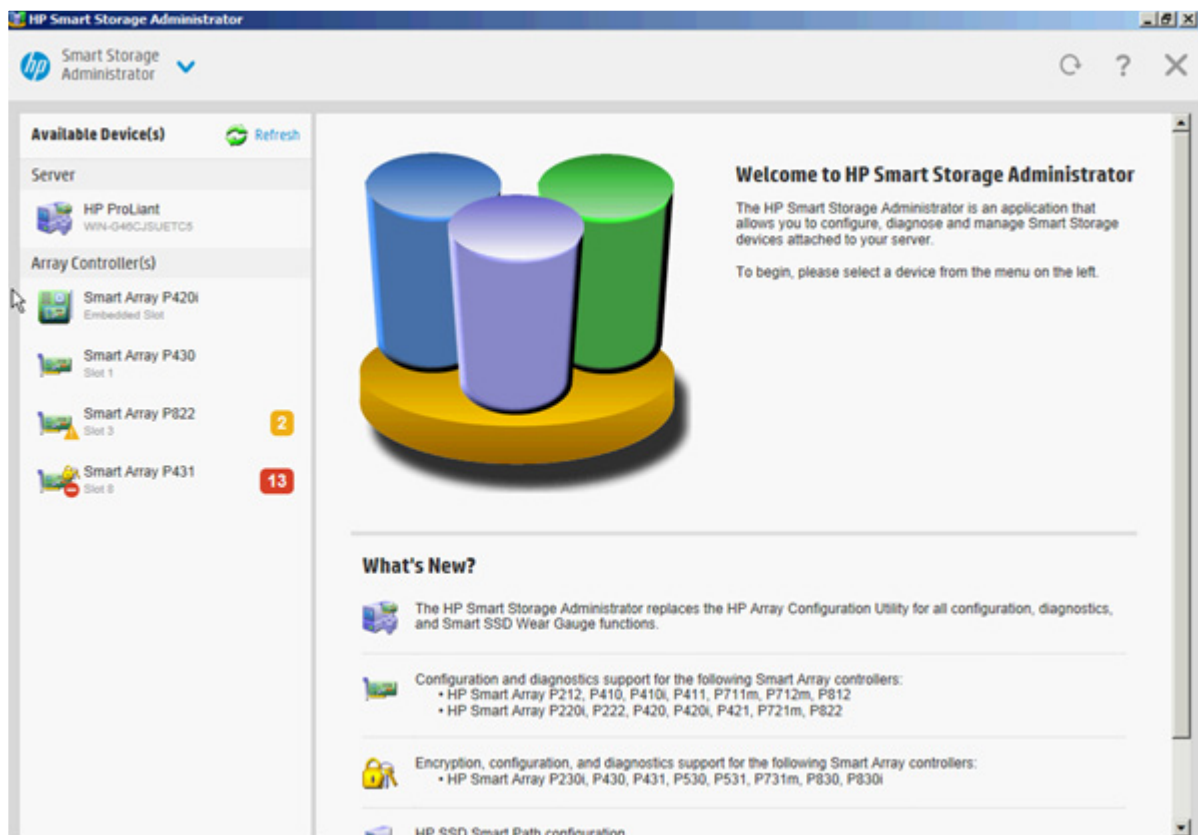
HP Smart Storage Administrator

hp Smart Storage Administrator

Available Device(s) Refresh

Server

HP ProLiant
WIN-G46CJSUETC5

Array Controller(s)

Smart Array P420i
Embedded Slot

Smart Array P430
Slot 1

Smart Array P822
Slot 3
2

Smart Array P431
Slot 8
13

Welcome to HP Smart Storage Administrator

The HP Smart Storage Administrator is an application that allows you to configure, diagnose and manage Smart Storage devices attached to your server.

To begin, please select a device from the menu on the left.

What's New?

The HP Smart Storage Administrator replaces the HP Array Configuration Utility for all configuration, diagnostics, and Smart SSD Wear Gauge functions.

Configuration and diagnostics support for the following Smart Array controllers:
• HP Smart Array P212, P410, P410i, P411, P711m, P712m, P812
• HP Smart Array P220i, P222, P420, P420i, P421, P721m, P822

Encryption, configuration, and diagnostics support for the following Smart Array controllers:
• HP Smart Array P230i, P430, P431, P530, P531, P731m, P830, P830i

HP SSD Smart Path configuration